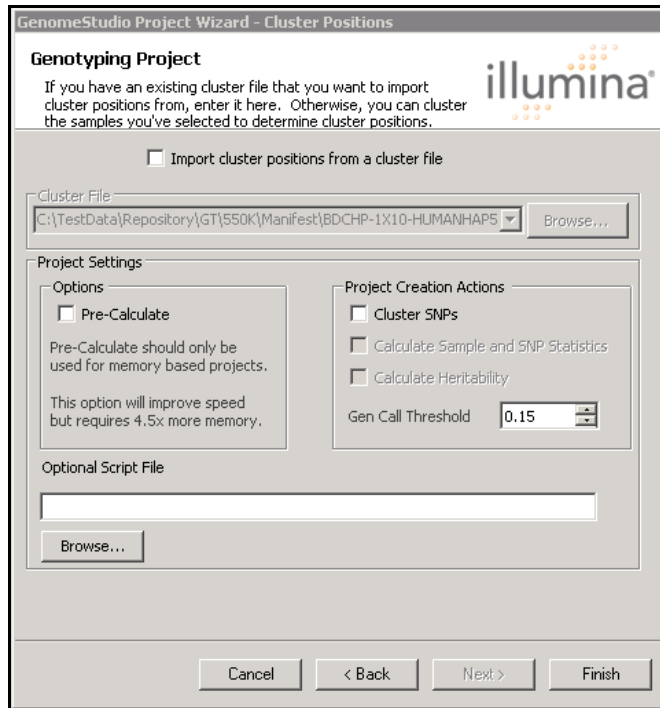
GenomeStudio Project Wizard - Cluster Positions

Genotyping Project

If you have an existing cluster file that you want to import cluster positions from, enter it here. Otherwise, you can cluster the samples you've selected to determine cluster positions.

illumina

Import cluster positions from a cluster file

Cluster File

C:\TestData\Repository\GT\550K\Manifest\BDCHP-1X10-HUMANHAP5

Browse...

Project Settings

Options

Pre-Calculate

Pre-Calculate should only be used for memory based projects.

This option will improve speed but requires 4.5x more memory.

Project Creation Actions

Cluster SNPs

Calculate Sample and SNP Statistics

Calculate Heritability

Gen Call Threshold 0.15

Optional Script File

Browse...

Cancel

< Back

Next >

Finish